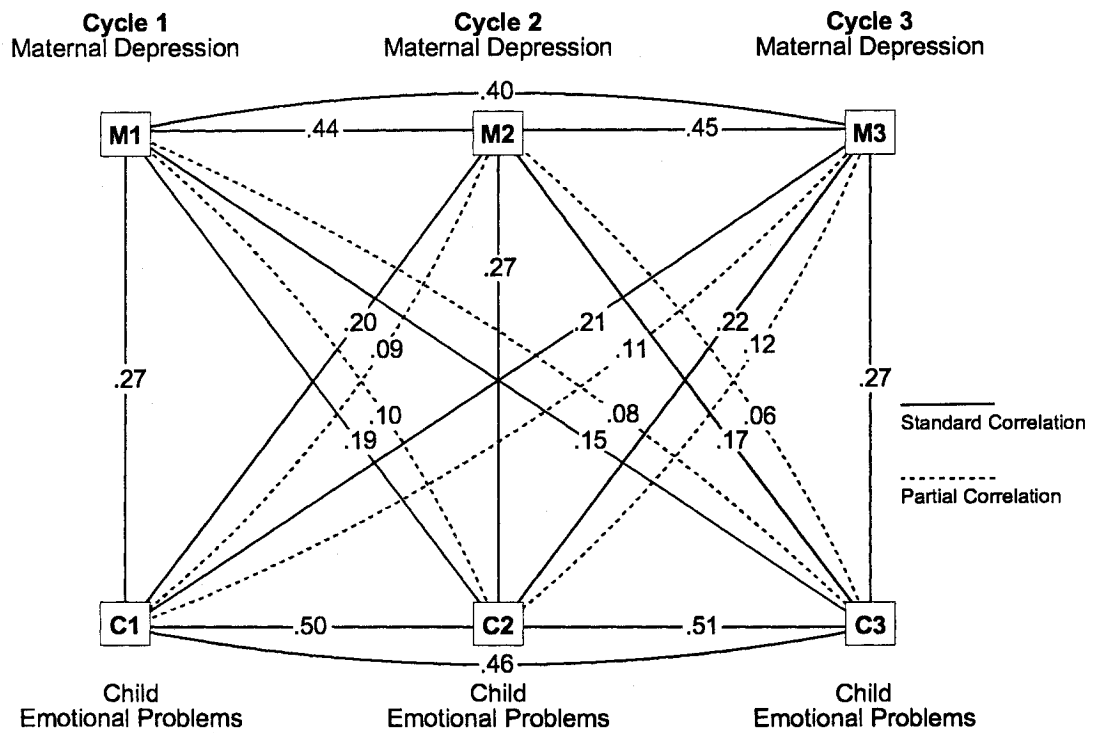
Cycle 1
Maternal Depression

Cycle 2
Maternal Depression

Cycle 3
Maternal Depression

.40

M1
.44
M2
.45
M3

.27
.20
.09
.21
.11
.22
.12
.27
.10
.08
.06
.27
.19
.15
.17

Standard Correlation

Partial Correlation

C1
.50
C2
.51
C3

.46

Child
Emotional Problems

Child
Emotional Problems

Child
Emotional Problems